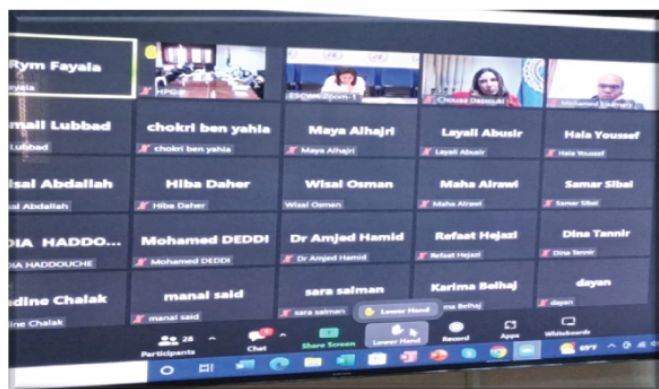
Rym Fayala

ayala

HPG

ESCWA

Chouaa Dassouki

Mohamed

mail Lubbad

Lubbad

chokri ben yahia

chokri ben yahia

Maya Alhajri

Maya Alhajri

Layali Abusir

Layali Abusir

Hala Youssef

Hala Youssef

isal Abdallah

al Abdallah

Hiba Daher

Hiba Daher

Wisal Osman

Wisal Osman

Maha Alrawi

Maha Alrawi

Samar Sibai

Samar Sibai

DIA HADDO...

DIA HADDOUCHE

Mohamed DEDDI

Mohamed DEDDI

Dr Amjed Hamid

Dr Amjed Hamid

Refaat Hejazi

Refaat Hejazi

Dina Tannir

Dina Tannir

dine Chalak

ine Chalak

manal said

manal said

sara salman

sara salman

Lower Hand

Karima Belhaj

ma Belhaj

dayan

dayan

28

Participants

Chat

Share Screen

Lower Hand

Record

Apps

Whiteboards